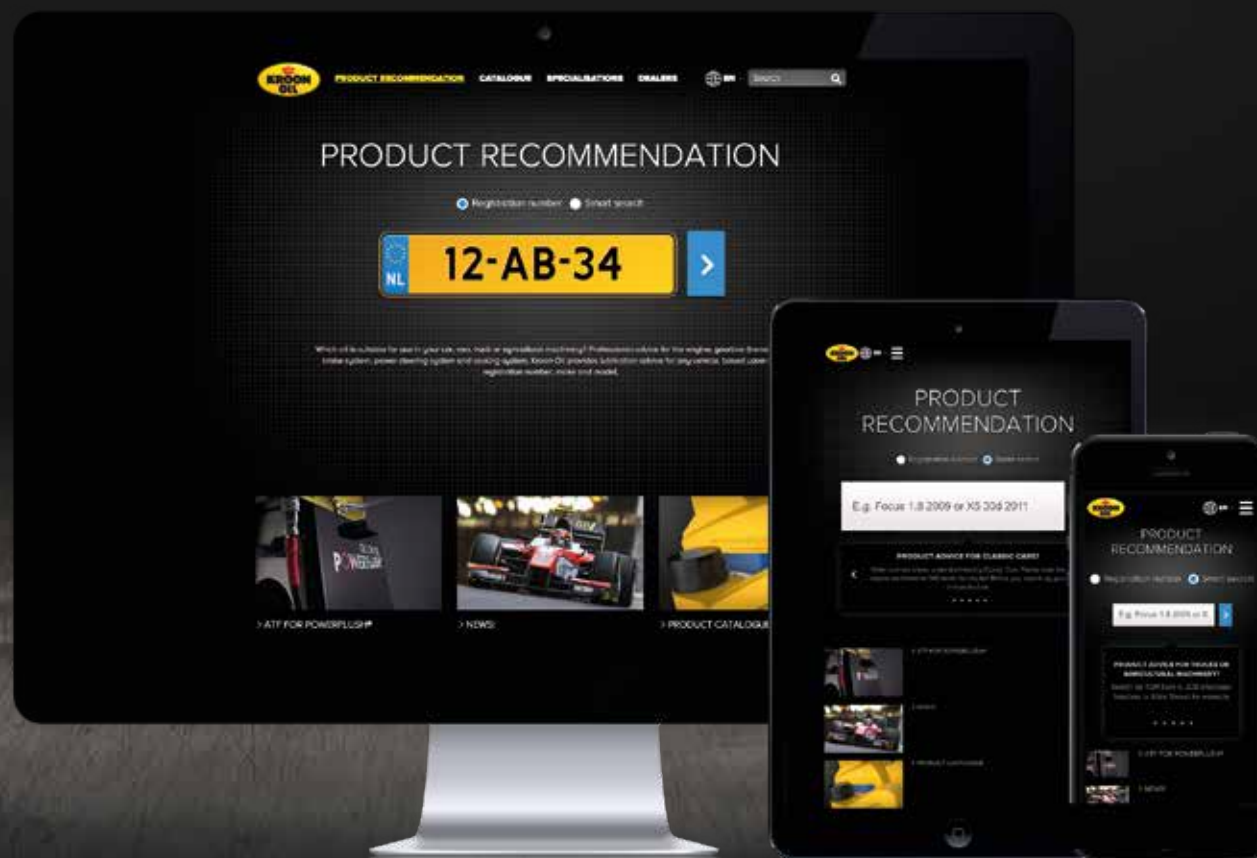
KROON OIL

PRODUCT RECOMMENDATION CATALOGUE SPECIALISATIONS DEALERS EN Search

PRODUCT RECOMMENDATION

Registration number Smart search

NL 12-AB-34

Which oil is suitable for use in your car, van, truck or agricultural machinery? Professional advice for the engine, gearbox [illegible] brake system, power steering system and cooling system. Kroon-Oil provides lubrication advice for any vehicle, based upon registration number, make and model.

POWERFLUSH

> ATF FOR POWERPLUSH®

> NEWS

> PRODUCT CATALOGUE

KROON OIL EN

PRODUCT RECOMMENDATION

Registration number Smart search

E.g. Focus 1.8 2009 or X5 30d 2011

PRODUCT ADVICE FOR CLASSIC CARS?

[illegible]

> ATF FOR POWERPLUSH®

> NEWS

> PRODUCT CATALOGUE

KROON OIL EN

PRODUCT RECOMMENDATION

Registration number Smart search

E.g. Focus 1.8 2009 or X

PRODUCT ADVICE FOR TRUCKS OR AGRICULTURAL MACHINERY?

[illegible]

> ATF FOR POWERPLUSH®

> NEWS